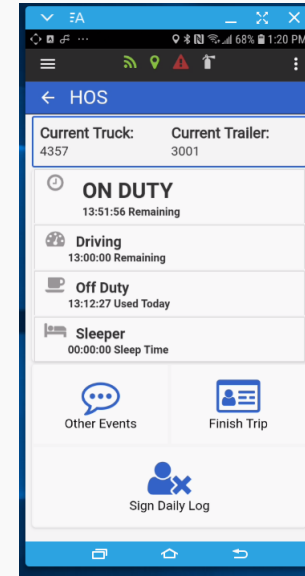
EA

68% 1:20 PM

HOS

Current Truck:
4357

Current Trailer:
3001

ON DUTY
13:51:56 Remaining

Driving
13:00:00 Remaining

Off Duty
13:12:27 Used Today

Sleeper
00:00:00 Sleep Time

Other Events

Finish Trip

Sign Daily Log